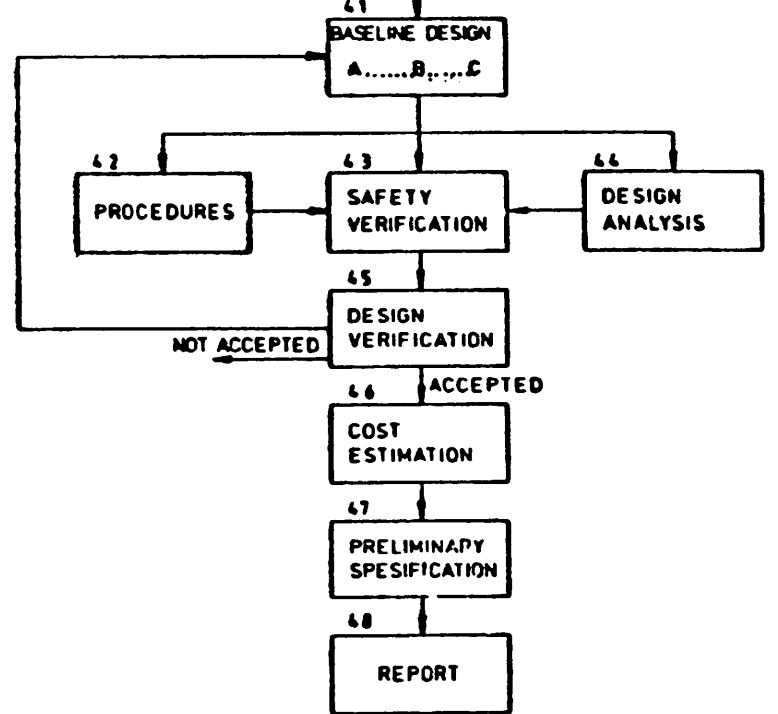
41
BASELINE DESIGN
A......B.....C

42
PROCEDURES

43
SAFETY VERIFICATION

44
DESIGN ANALYSIS

45
DESIGN VERIFICATION

NOT ACCEPTED

ACCEPTED

46
COST ESTIMATION

47
PRELIMINARY SPESIFICATION

48
REPORT